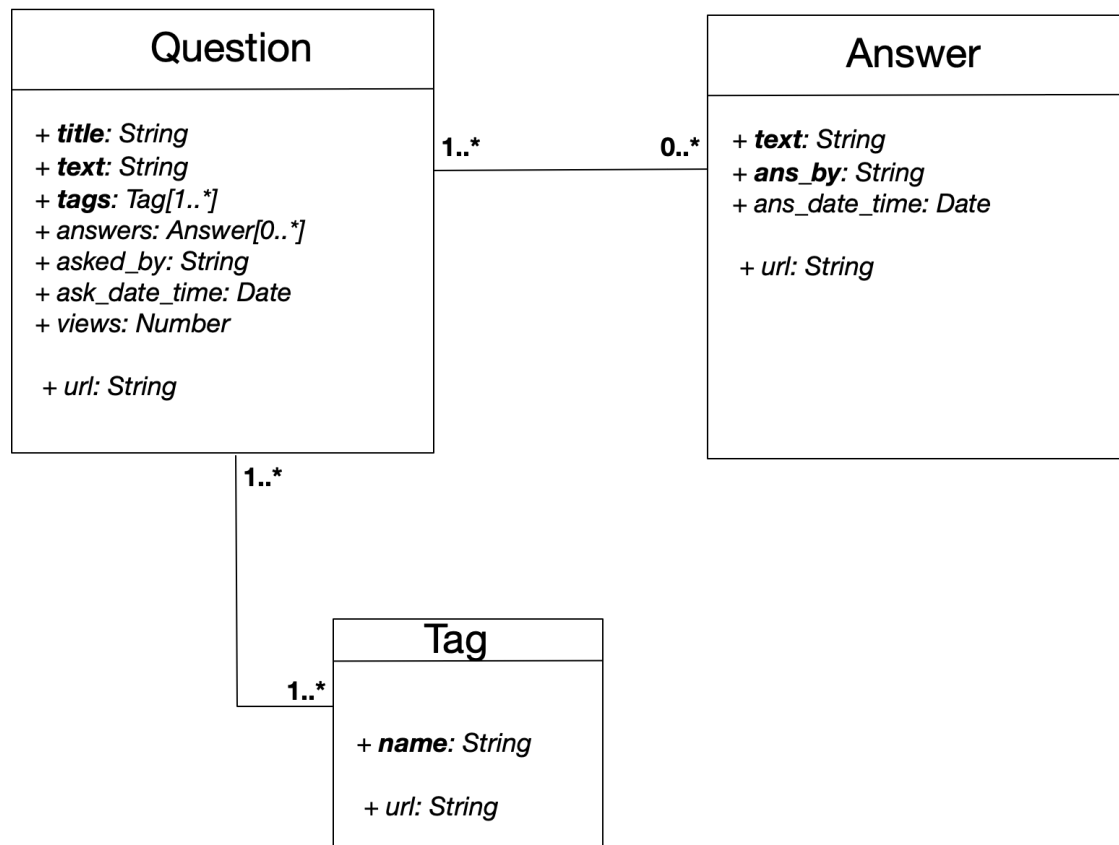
Question

+ title: String
+ text: String
+ tags: Tag[1..*]
+ answers: Answer[0..*]
+ asked_by: String
+ ask_date_time: Date
+ views: Number

+ url: String

1..*

0..*

Answer

+ text: String
+ ans_by: String
+ ans_date_time: Date

+ url: String

1..*

1..*

Tag

+ name: String

+ url: String